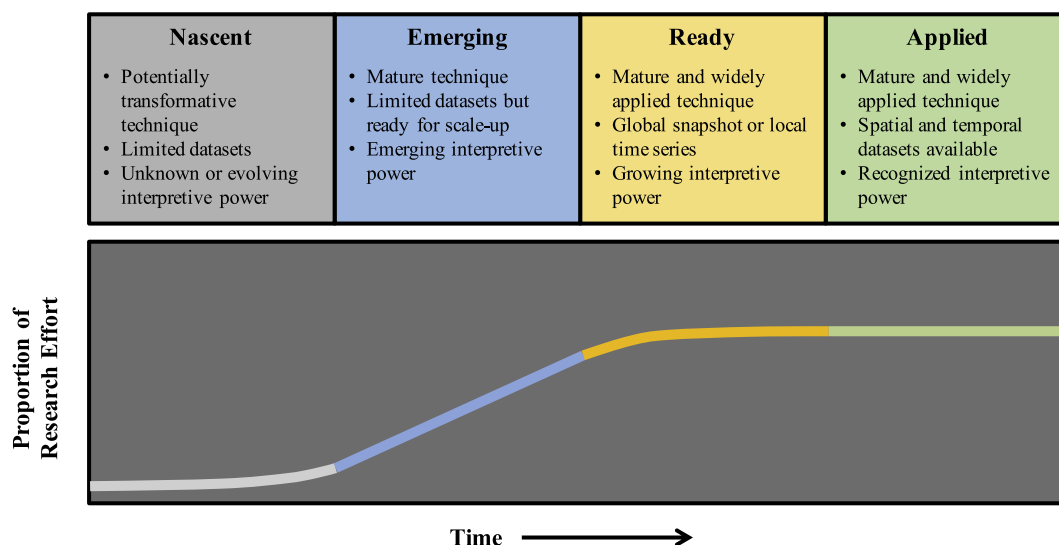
Nascent
- Potentially transformative technique
- Limited datasets
- Unknown or evolving interpretive power

Emerging
- Mature technique
- Limited datasets but ready for scale-up
- Emerging interpretive power

Ready
- Mature and widely applied technique
- Global snapshot or local time series
- Growing interpretive power

Applied
- Mature and widely applied technique
- Spatial and temporal datasets available
- Recognized interpretive power

Proportion of Research Effort

Time